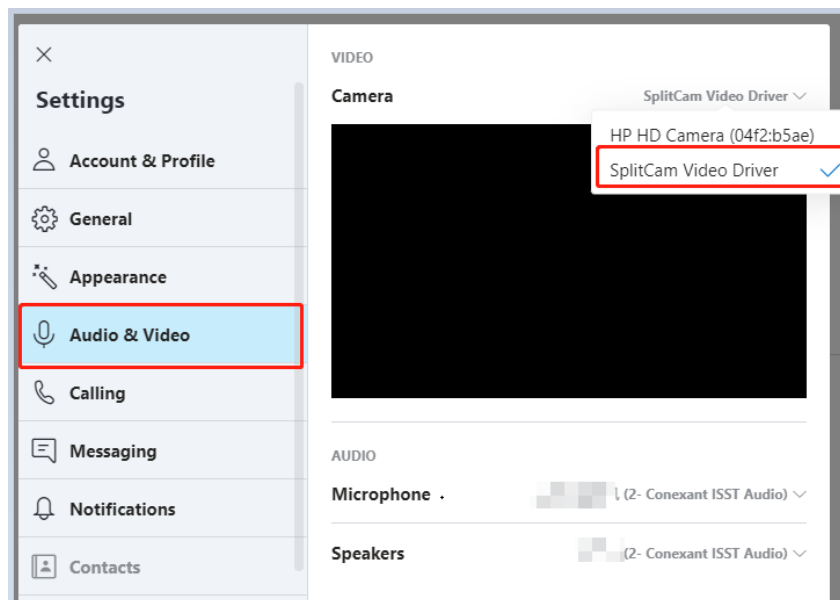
Settings

Account & Profile

General

Appearance

Audio & Video

Calling

Messaging

Notifications

Contacts

VIDEO

Camera

SplitCam Video Driver

HP HD Camera (04f2:b5ae)

SplitCam Video Driver

AUDIO

Microphone

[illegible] (2- Conexant ISST Audio)

Speakers

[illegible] (2- Conexant ISST Audio)